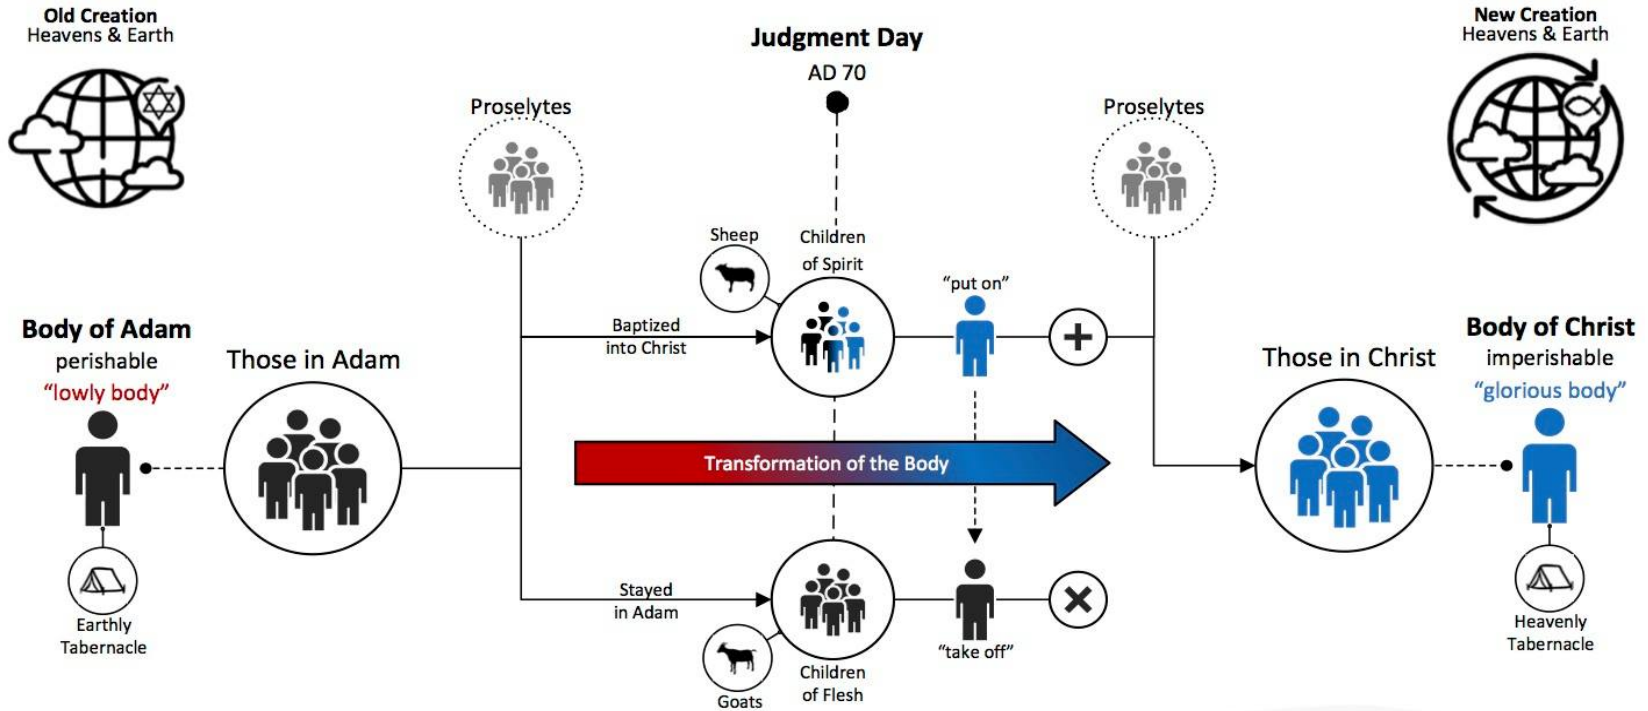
Old Creation
Heavens & Earth

Judgment Day
AD 70

New Creation
Heavens & Earth

Proselytes

Proselytes

Sheep

Children of Spirit

"put on"

Body of Adam
perishable
"lowly body"

Those in Adam

Baptized into Christ

Those in Christ

Body of Christ
imperishable
"glorious body"

Transformation of the Body

Stayed in Adam

"take off"

Earthly Tabernacle

Goats

Children of Flesh

Heavenly Tabernacle